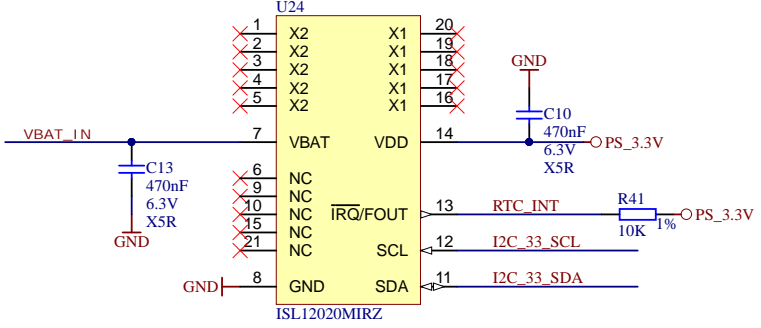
U24

1 X2
2 X2
3 X2
4 X2
5 X2
20 X1
19 X1
18 X1
17 X1
16 X1

GND
C10
470nF
6.3V
X5R

VBAT_IN
7 VBAT
VDD 14
PS_3.3V

C13
470nF
6.3V
X5R
GND

6 NC
9 NC
10 NC
15 NC
21 NC

$\overline{IRQ}$/FOUT 13
RTC_INT
R41
10K
1%
PS_3.3V

SCL 12
I2C_33_SCL

GND
8 GND
SDA 11
I2C_33_SDA

ISL12020MIRZ